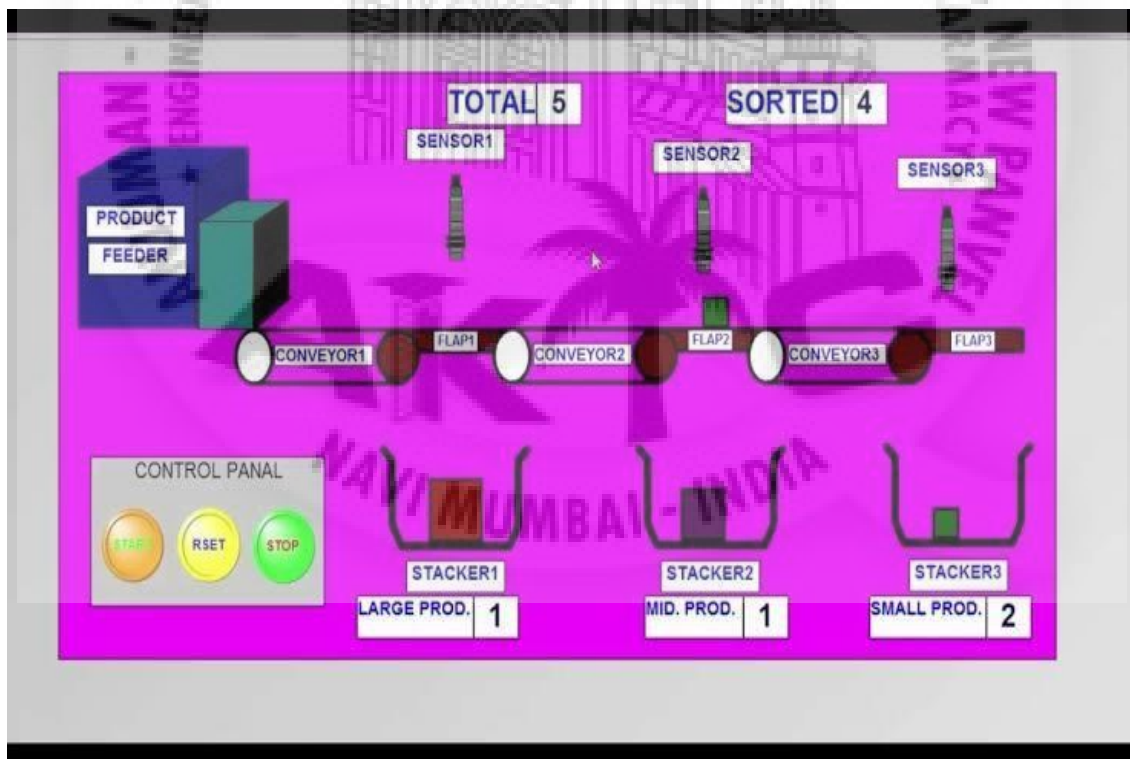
TOTAL 5

SORTED 4

SENSOR1

SENSOR2

SENSOR3

PRODUCT

FEEDER

CONVEYOR1

FLAP1

CONVEYOR2

FLAP2

CONVEYOR3

FLAP3

CONTROL PANAL

START

RSET

STOP

STACKER1

STACKER2

STACKER3

LARGE PROD. 1

MID. PROD. 1

SMALL PROD. 2

NAVI MUMBAI - INDIA

AKTC

ENGINEERING

NEW PANVEL